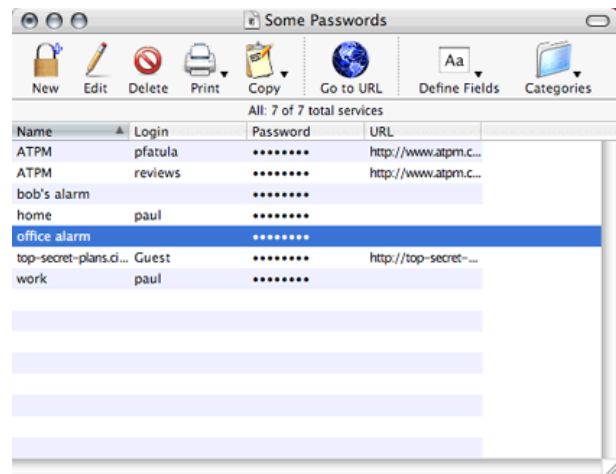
Some Passwords

New Edit Delete Print Copy Go to URL Define Fields Categories

All: 7 of 7 total services

| Name | Login | Password | URL |
|---|---|---|---|
| ATPM | pfatula | •••••••• | http://www.atpm.c... |
| ATPM | reviews | •••••••• | http://www.atpm.c... |
| bob's alarm | | •••••••• | |
| home | paul | •••••••• | |
| office alarm | | •••••••• | |
| top-secret-plans.ci... | Guest | •••••••• | http://top-secret-... |
| work | paul | •••••••• | |

Aa